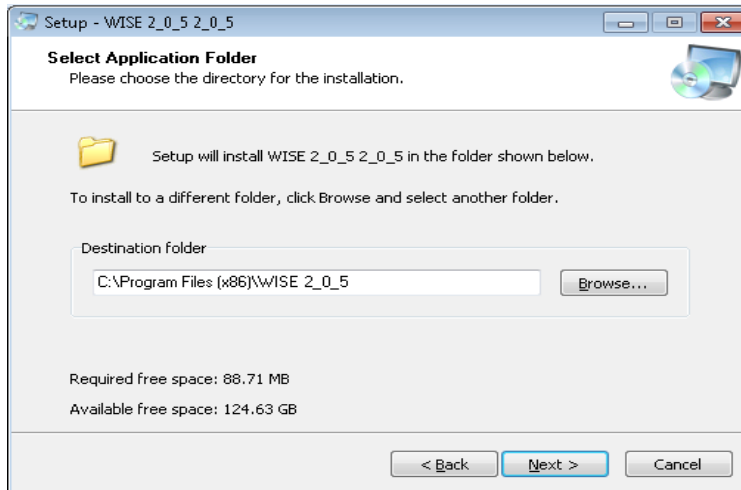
Setup - WISE 2_0_5 2_0_5

Select Application Folder
Please choose the directory for the installation.

Setup will install WISE 2_0_5 2_0_5 in the folder shown below.

To install to a different folder, click Browse and select another folder.

Destination folder

C:\Program Files (x86)\WISE 2_0_5

Browse...

Required free space: 88.71 MB

Available free space: 124.63 GB

< Back

Next >

Cancel